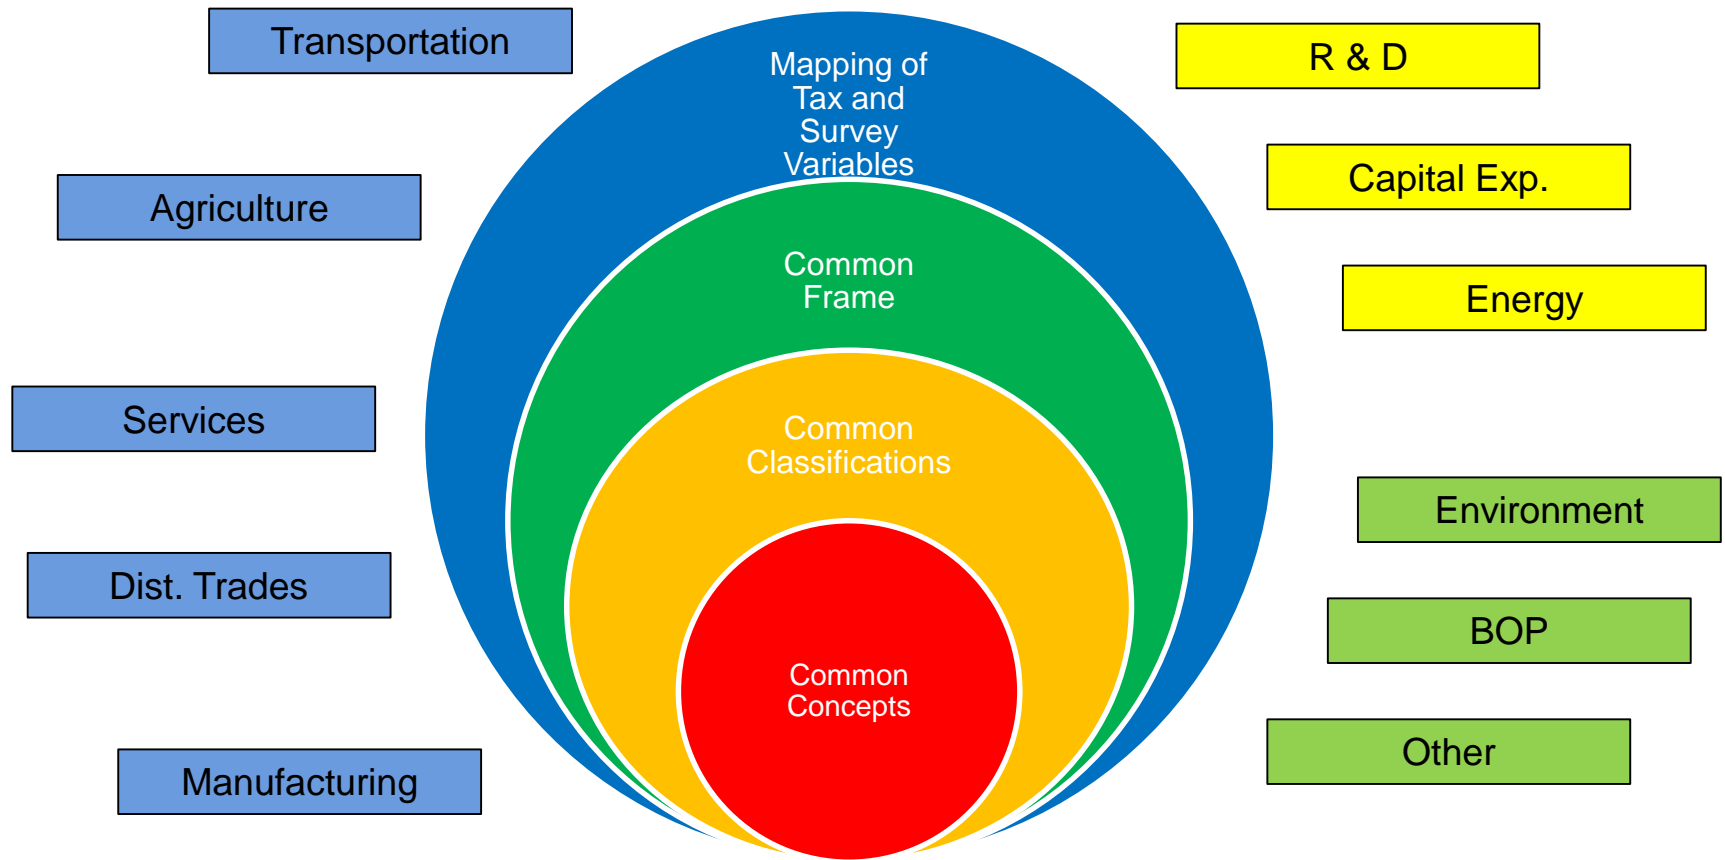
Transportation

Agriculture

Services

Dist. Trades

Manufacturing

Mapping of Tax and Survey Variables

Common Frame

Common Classifications

Common Concepts

R & D

Capital Exp.

Energy

Environment

BOP

Other